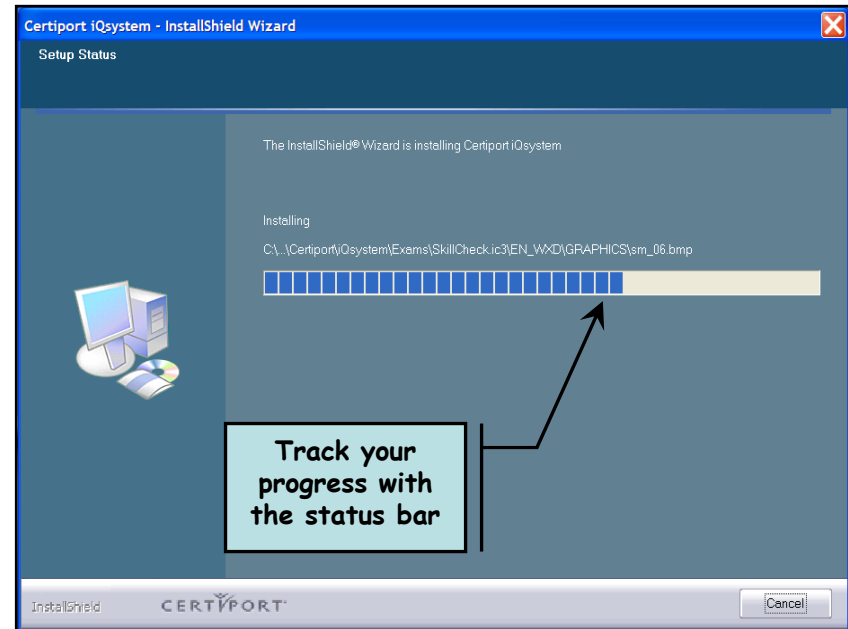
Certiport iQsystem - InstallShield Wizard

Setup Status

The InstallShield® Wizard is installing Certiport iQsystem

Installing

C:\...\Certiport\iQsystem\Exams\SkillCheck.ic3\EN_WXD\GRAPHICS\sm_06.bmp

Track your progress with the status bar

InstallShield

CERTIPORT

Cancel